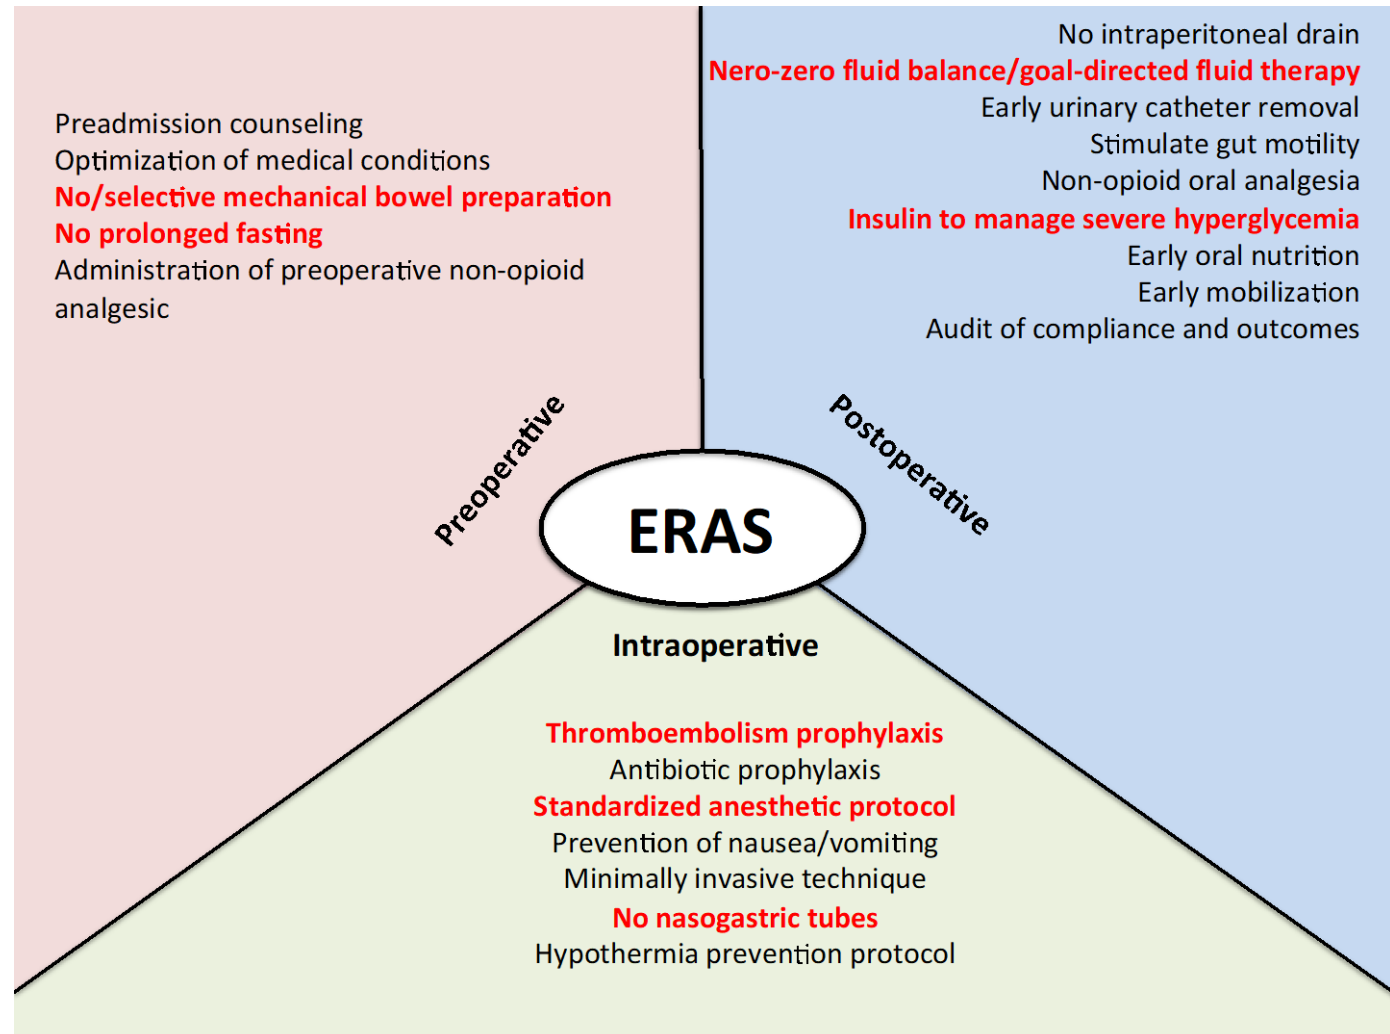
Preadmission counseling
Optimization of medical conditions
No/selective mechanical bowel preparation
No prolonged fasting
Administration of preoperative non-opioid analgesic

No intraperitoneal drain
Nero-zero fluid balance/goal-directed fluid therapy
Early urinary catheter removal
Stimulate gut motility
Non-opioid oral analgesia
Insulin to manage severe hyperglycemia
Early oral nutrition
Early mobilization
Audit of compliance and outcomes

Preoperative

Postoperative

ERAS

Intraoperative

Thromboembolism prophylaxis
Antibiotic prophylaxis
Standardized anesthetic protocol
Prevention of nausea/vomiting
Minimally invasive technique
No nasogastric tubes
Hypothermia prevention protocol